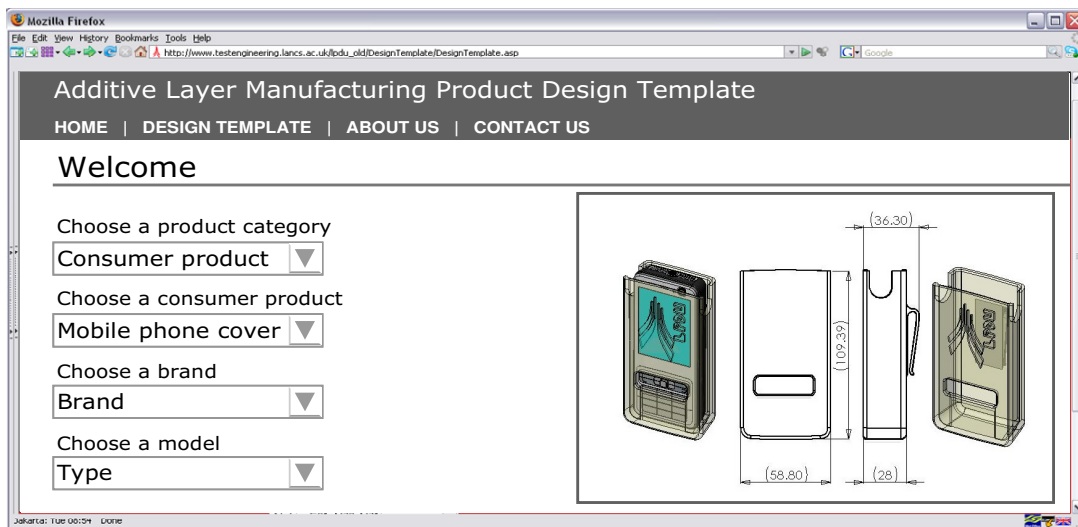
Mozilla Firefox

File Edit View History Bookmarks Tools Help

http://www.testengineering.lancs.ac.uk/lpdu_old/DesignTemplate/DesignTemplate.asp

Google

Additive Layer Manufacturing Product Design Template

HOME | DESIGN TEMPLATE | ABOUT US | CONTACT US

Welcome

Choose a product category

Consumer product

Choose a consumer product

Mobile phone cover

Choose a brand

Brand

Choose a model

Type

(36.30)

(109.39)

(58.80)

(28)

LPDU

LPDU

Jakarta: Tue 08:54 Done